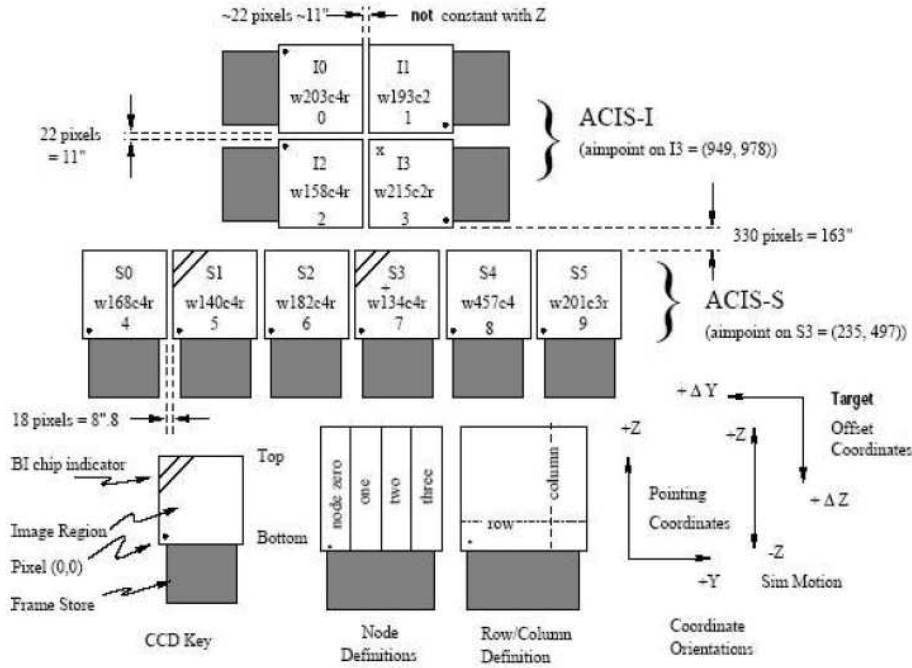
~22 pixels ~11" **not** constant with Z

I0
w203c4r
0

I1
w193c2
1

22 pixels
= 11"

I2
w158c4r
2

x
I3
w215c2r
3

ACIS-I
(aimpoint on I3 = (949, 978))

330 pixels = 163"

S0
w168c4r
4

S1
w140c4r
5

S2
w182c4r
6

S3
+
w134c4r
7

S4
w457c4
8

S5
w201c3r
9

ACIS-S
(aimpoint on S3 = (235, 497))

18 pixels = 8".8

BI chip indicator

Image Region

Pixel (0,0)

Frame Store

Top

Bottom

CCD Key

node zero
one
two
three

Node
Definitions

column
row

Row/Column
Definition

+Z

Pointing
Coordinates

+Y

Coordinate
Orientations

+ Δ Y

**Target**
Offset
Coordinates

+Z

+ Δ Z

-Z
Sim Motion